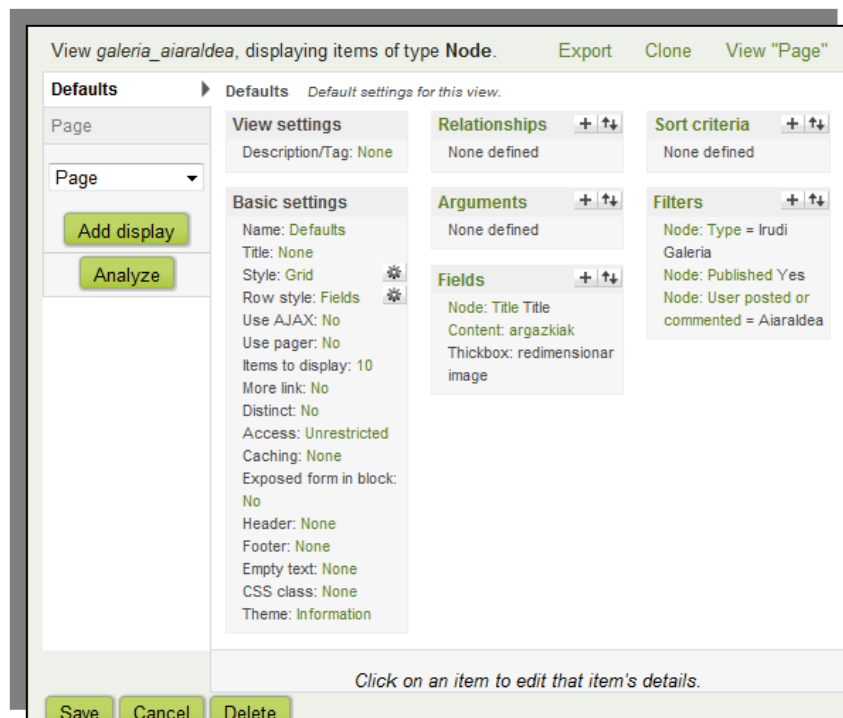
View *galeria_aiaraldea*, displaying items of type **Node**. Export Clone View "Page"

Defaults

Page

Page

Add display

Analyze

Defaults *Default settings for this view.*

View settings

Description/Tag: None

Basic settings

Name: Defaults
Title: None
Style: Grid
Row style: Fields
Use AJAX: No
Use pager: No
Items to display: 10
More link: No
Distinct: No
Access: Unrestricted
Caching: None
Exposed form in block: No
Header: None
Footer: None
Empty text: None
CSS class: None
Theme: Information

Relationships + ↑↓

None defined

Arguments + ↑↓

None defined

Fields + ↑↓

Node: Title Title
Content: argazkiak
Thickbox: redimensionar image

Sort criteria + ↑↓

None defined

Filters + ↑↓

Node: Type = Irudi Galeria
Node: Published Yes
Node: User posted or commented = Aiaraldea

*Click on an item to edit that item's details.*

Save Cancel Delete